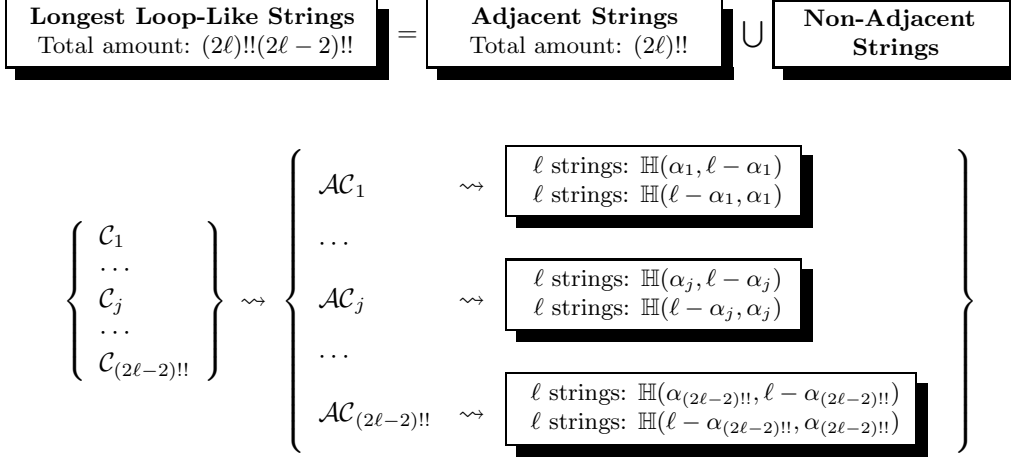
**Longest Loop-Like Strings**
Total amount: $(2\ell)!!(2\ell-2)!!$

$=$

**Adjacent Strings**
Total amount: $(2\ell)!!$

$\bigcup$

**Non-Adjacent Strings**

$\left\{ \begin{array}{l} \mathcal{C}_1 \\ \dots \\ \mathcal{C}_j \\ \dots \\ \mathcal{C}_{(2\ell-2)!!} \end{array} \right\} \rightsquigarrow \left\{ \begin{array}{lll} \mathcal{AC}_1 & \rightsquigarrow & \ell \text{ strings: } \mathbb{H}(\alpha_1, \ell-\alpha_1) \\ & & \ell \text{ strings: } \mathbb{H}(\ell-\alpha_1, \alpha_1) \\ \dots & & \\ \mathcal{AC}_j & \rightsquigarrow & \ell \text{ strings: } \mathbb{H}(\alpha_j, \ell-\alpha_j) \\ & & \ell \text{ strings: } \mathbb{H}(\ell-\alpha_j, \alpha_j) \\ \dots & & \\ \mathcal{AC}_{(2\ell-2)!!} & \rightsquigarrow & \ell \text{ strings: } \mathbb{H}(\alpha_{(2\ell-2)!!}, \ell-\alpha_{(2\ell-2)!!}) \\ & & \ell \text{ strings: } \mathbb{H}(\ell-\alpha_{(2\ell-2)!!}, \alpha_{(2\ell-2)!!}) \end{array} \right\}$